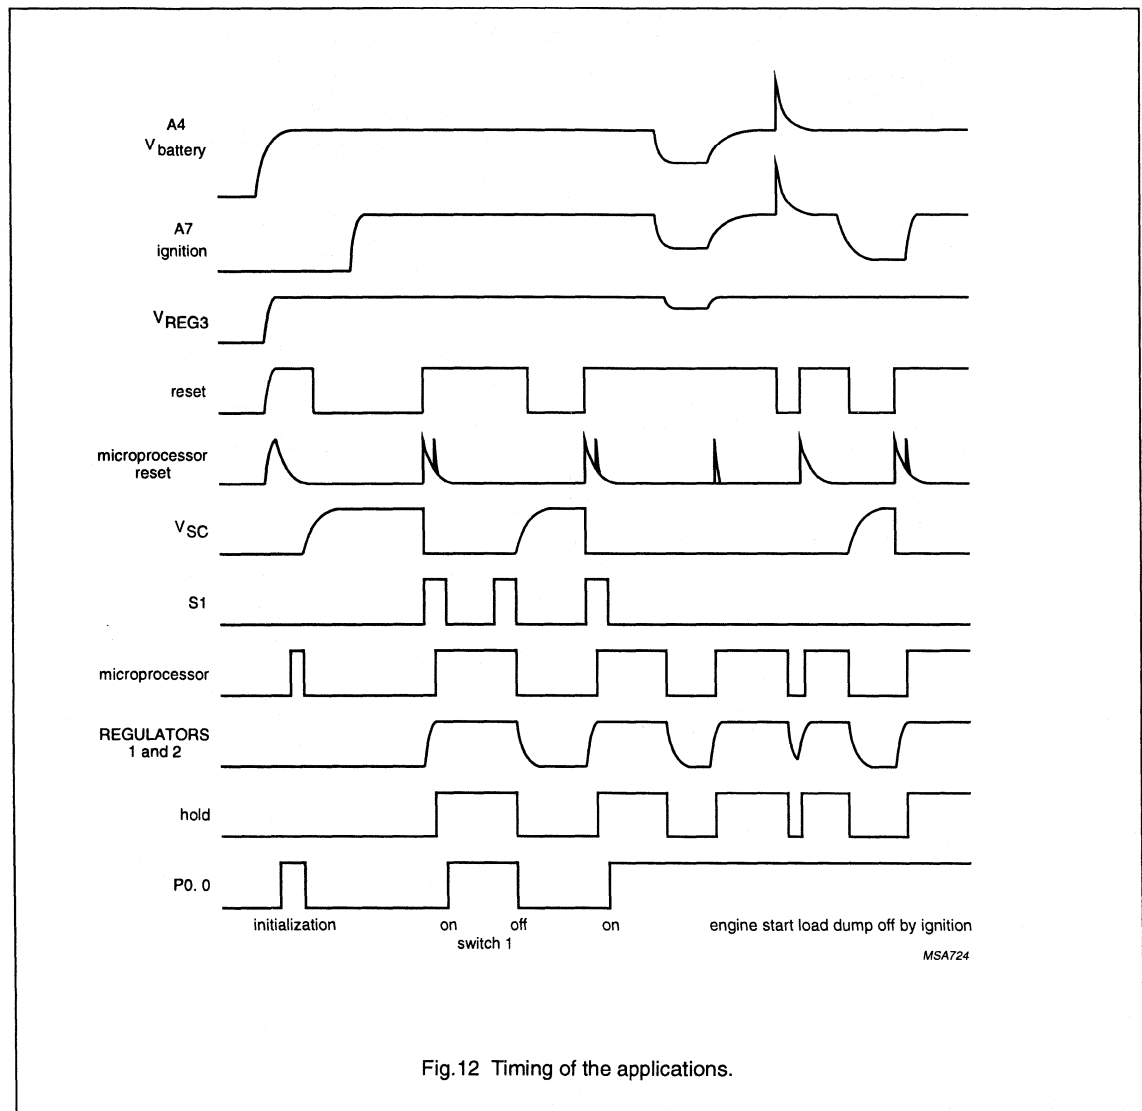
A4
$V_{battery}$

A7
ignition

$V_{REG3}$

reset

microprocessor reset

$V_{SC}$

S1

microprocessor

REGULATORS 1 and 2

hold

P0. 0

initialization

on

off

on

switch 1

engine start load dump off by ignition

MSA724

Fig.12 Timing of the applications.